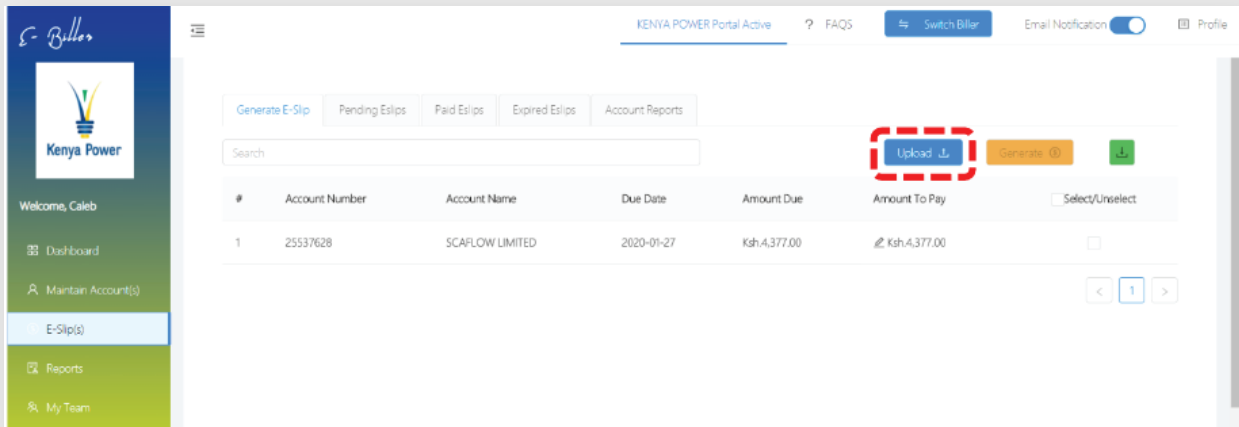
E-Biller

Kenya Power

Welcome, Caleb

Dashboard

Maintain Account(s)

E-Slip(s)

Reports

My Team

KENYA POWER Portal Active

? FAQS

Switch Biller

Email Notification

Profile

Generate E-Slip | Pending Eslips | Paid Eslips | Expired Eslips | Account Reports

Search

Upload

Generate

| # | Account Number | Account Name | Due Date | Amount Due | Amount To Pay | Select/Unselect |
|---|---|---|---|---|---|---|
| 1 | 25537628 | SCAFLOW LIMITED | 2020-01-27 | Ksh.4,377.00 | Ksh.4,377.00 | |

< 1 >